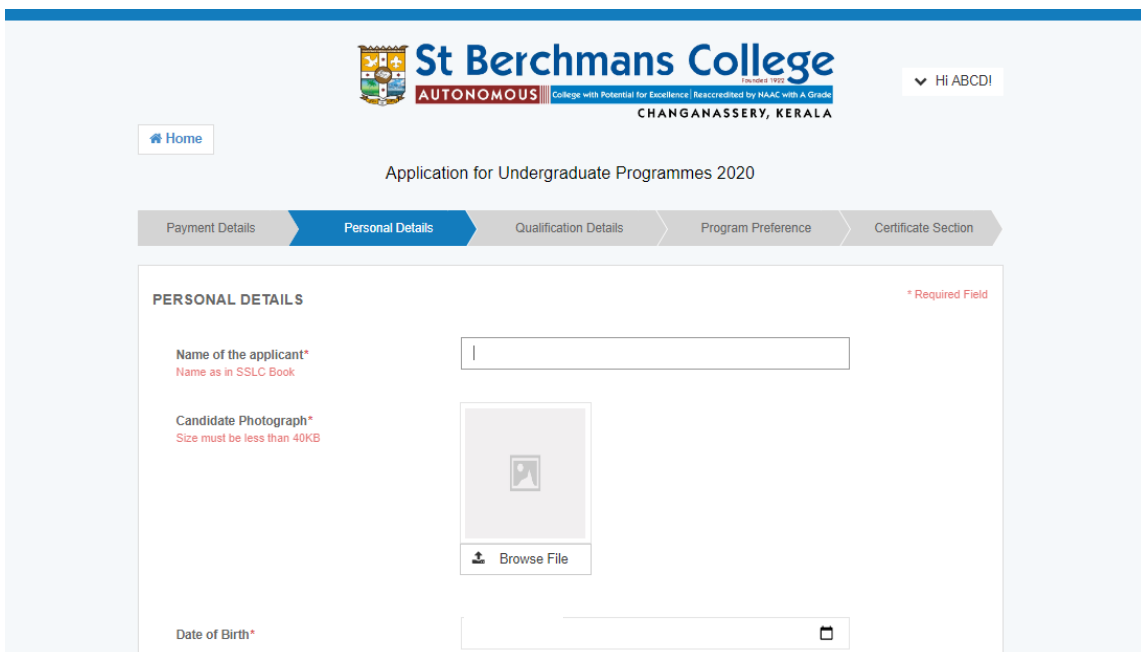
St Berchmans College
Founded 1922
AUTONOMOUS | College with Potential for Excellence | Reaccredited by NAAC with A Grade
CHANGANASSERY, KERALA

Hi ABCD!

Home

Application for Undergraduate Programmes 2020

Payment Details
Personal Details
Qualification Details
Program Preference
Certificate Section

PERSONAL DETAILS

* Required Field

Name of the applicant*
Name as in SSLC Book

Candidate Photograph*
Size must be less than 40KB

Browse File

Date of Birth*